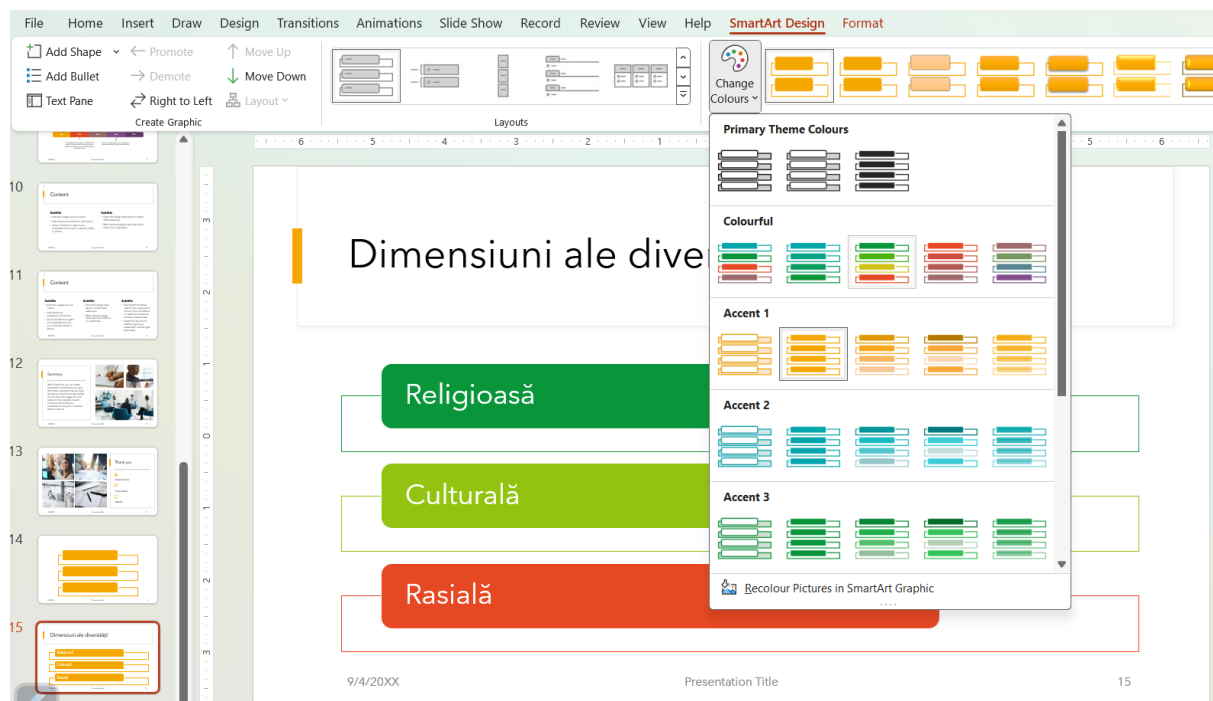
File Home Insert Draw Design Transitions Animations Slide Show Record Review View Help SmartArt Design Format

Add Shape
Add Bullet
Text Pane
Promote
Demote
Right to Left
Move Up
Move Down
Layout
Create Graphic

Layouts

Change Colours

Primary Theme Colours

Colourful

Accent 1

Accent 2

Accent 3

Recolour Pictures in SmartArt Graphic

10
Content

11
Content

12
Summary

13
Thank you

14

15
Dimensiuni ale diversității
Religioasă
Culturală
Rasială

Dimensiuni ale dive

Religioasă

Culturală

Rasială

9/4/20XX

Presentation Title

15